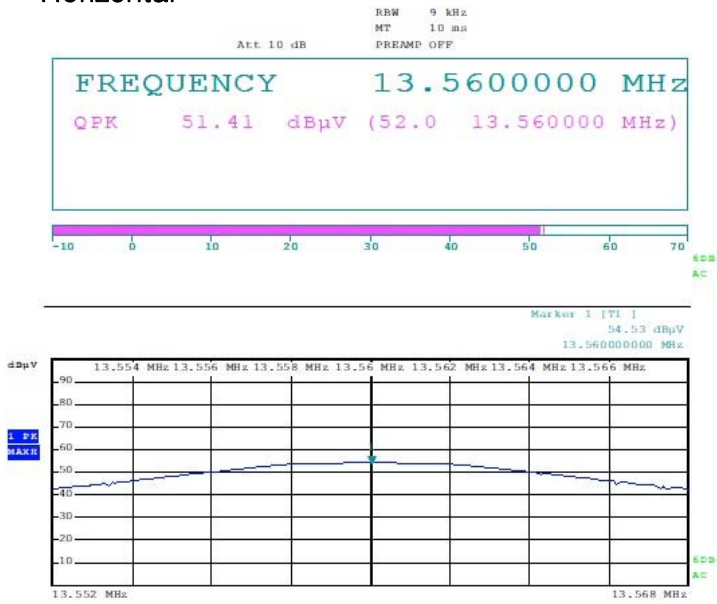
Horizontal

RBW 9 kHz
MT 10 ms
Att 10 dB PREAMP OFF

FREQUENCY 13.5600000 MHz
QPK 51.41 dBµV (52.0 13.560000 MHz)

-10 0 10 20 30 40 50 60 70

6DB
AC

Marker 1 [T1 ]
54.53 dBµV
13.560000000 MHz

dBµV

13.554 MHz 13.556 MHz 13.558 MHz 13.56 MHz 13.562 MHz 13.564 MHz 13.566 MHz

90
80
70
60
50
40
30
20
10

1 PK
MAXH

6DB
AC

13.552 MHz 13.568 MHz